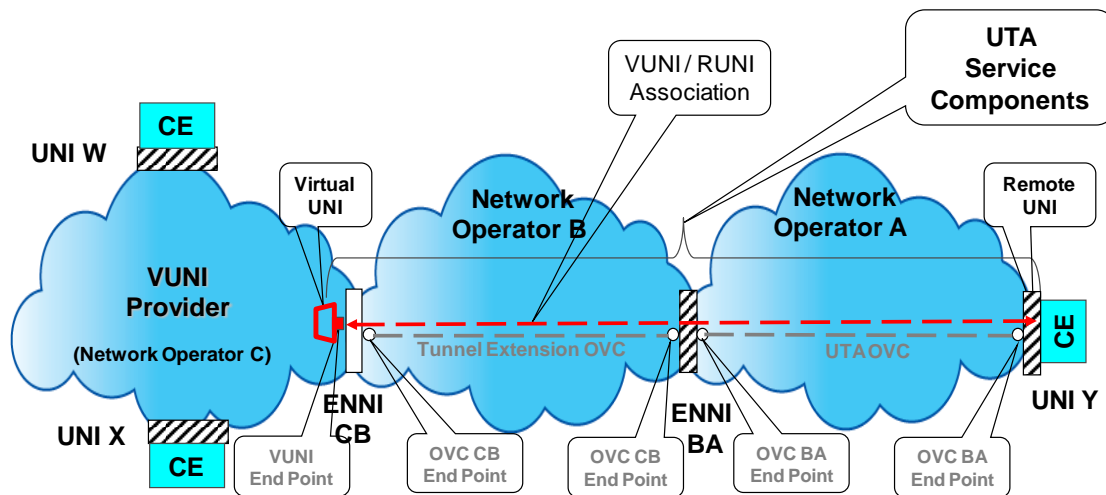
UTA Service Components

VUNI / RUNI Association

CE

UNI W

Virtual UNI

Network Operator B

Network Operator A

Remote UNI

VUNI Provider

(Network Operator C)

Tunnel Extension OVC

UTA OVC

CE

UNI X

CE

ENNI CB

ENNI BA

UNI Y

VUNI End Point

OVC CB End Point

OVC CB End Point

OVC BA End Point

OVC BA End Point